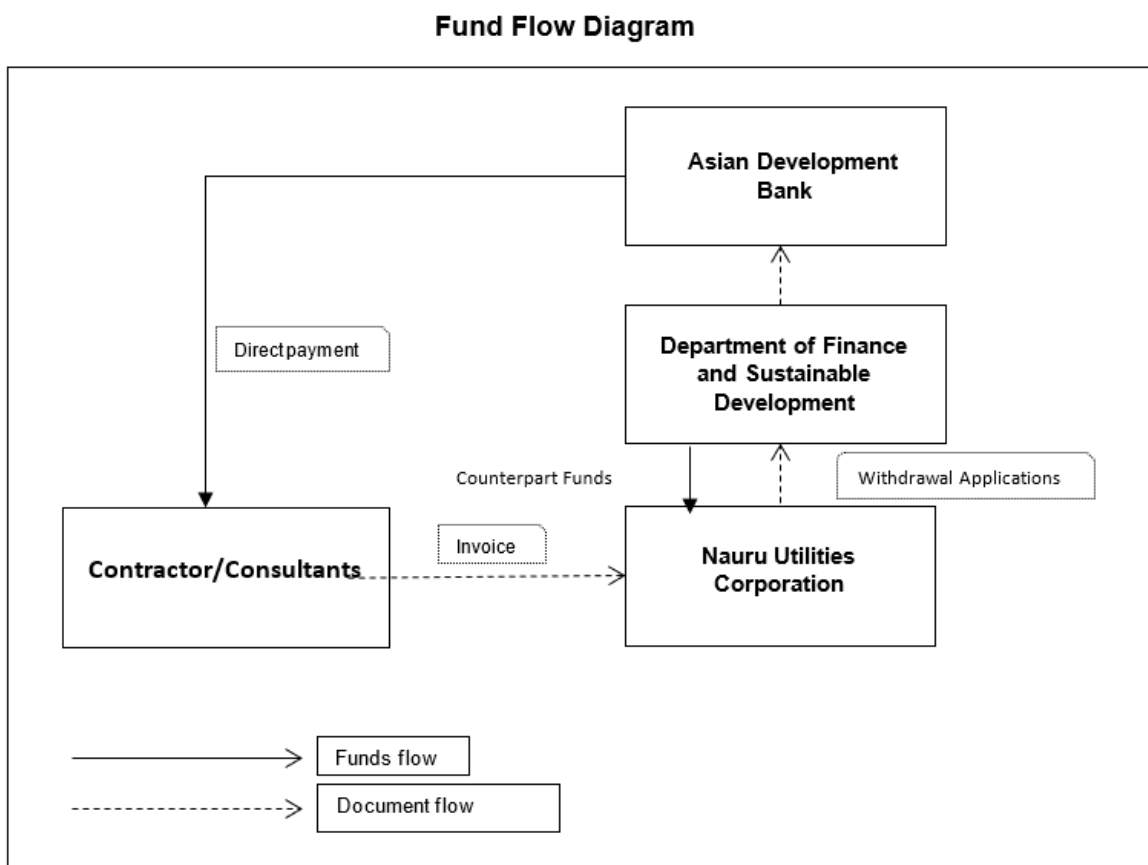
Fund Flow Diagram

Asian Development Bank

Direct payment

Department of Finance and Sustainable Development

Counterpart Funds

Withdrawal Applications

Contractor/Consultants

Invoice

Nauru Utilities Corporation

Funds flow

Document flow